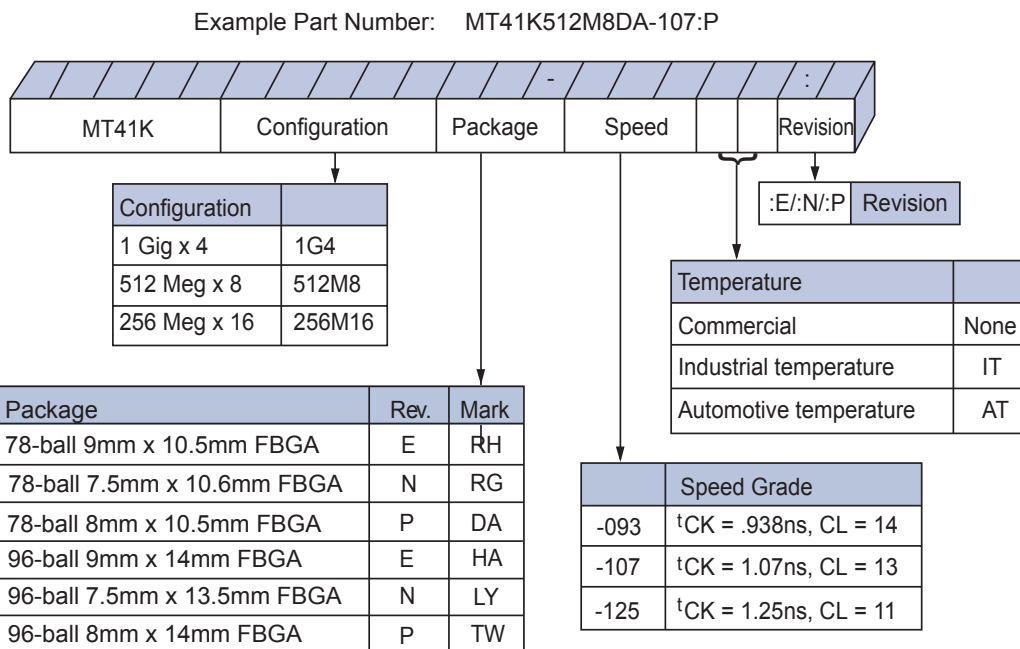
Example Part Number: MT41K512M8DA-107:P

-

:

| MT41K | Configuration | Package | Speed | | | Revision |
|---|---|---|---|---|---|---|

| Configuration | |
|---|---|
| 1 Gig x 4 | 1G4 |
| 512 Meg x 8 | 512M8 |
| 256 Meg x 16 | 256M16 |

| :E/:N/:P | Revision |
|---|---|

| Temperature | |
|---|---|
| Commercial | None |
| Industrial temperature | IT |
| Automotive temperature | AT |

| Package | Rev. | Mark |
|---|---|---|
| 78-ball 9mm x 10.5mm FBGA | E | RH |
| 78-ball 7.5mm x 10.6mm FBGA | N | RG |
| 78-ball 8mm x 10.5mm FBGA | P | DA |
| 96-ball 9mm x 14mm FBGA | E | HA |
| 96-ball 7.5mm x 13.5mm FBGA | N | LY |
| 96-ball 8mm x 14mm FBGA | P | TW |

| | Speed Grade |
|---|---|
| -093 | $^{t}$CK = .938ns, CL = 14 |
| -107 | $^{t}$CK = 1.07ns, CL = 13 |
| -125 | $^{t}$CK = 1.25ns, CL = 11 |